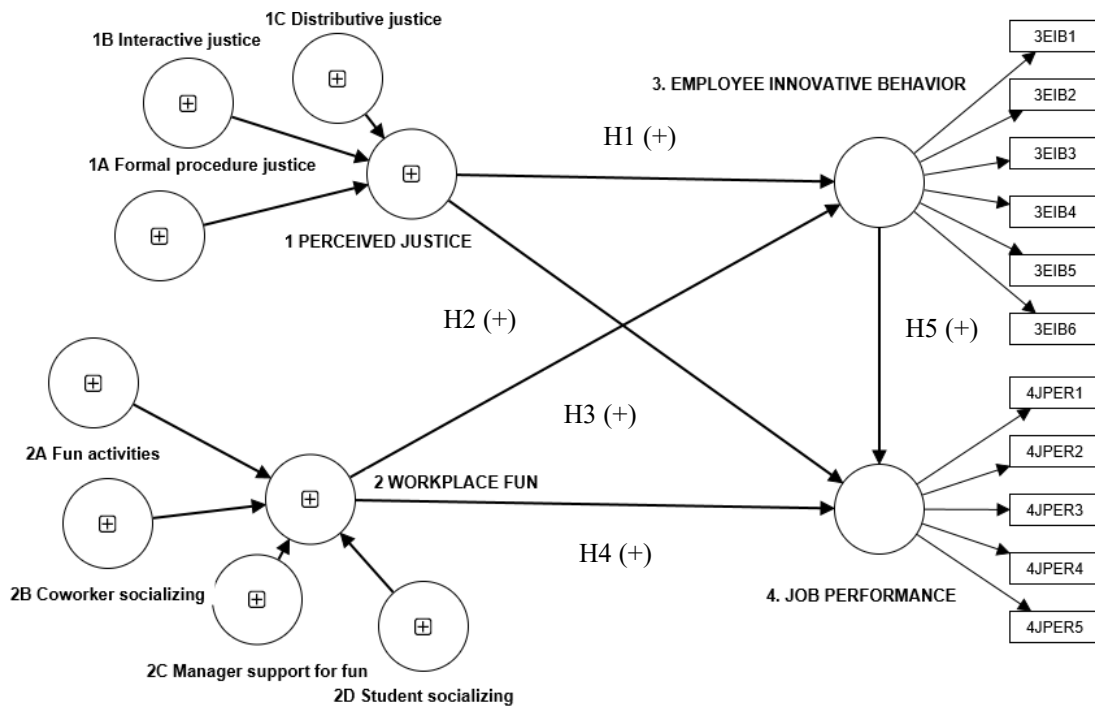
1C Distributive justice

1B Interactive justice

1A Formal procedure justice

1 PERCEIVED JUSTICE

H1 (+)

3. EMPLOYEE INNOVATIVE BEHAVIOR

3EIB1

3EIB2

3EIB3

3EIB4

3EIB5

3EIB6

H2 (+)

H5 (+)

H3 (+)

2A Fun activities

2 WORKPLACE FUN

H4 (+)

2B Coworker socializing

2C Manager support for fun

2D Student socializing

4. JOB PERFORMANCE

4JPER1

4JPER2

4JPER3

4JPER4

4JPER5